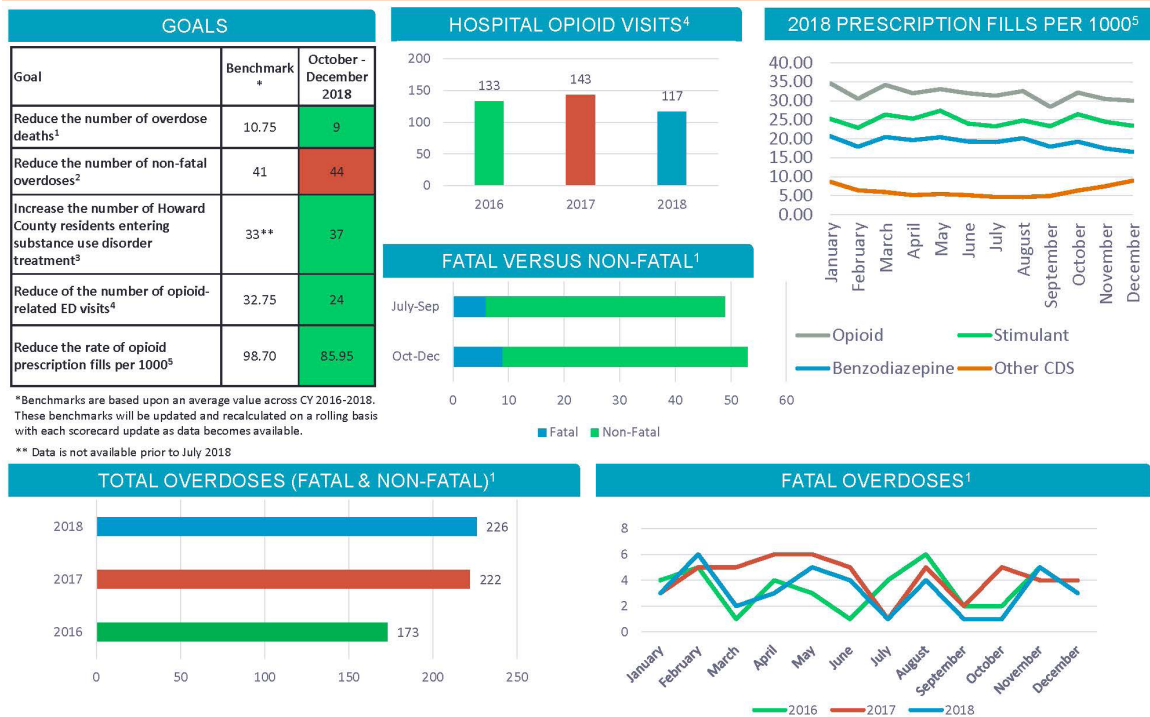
GOALS

| Goal | Benchmark * | October - December 2018 |
|---|---|---|
| Reduce the number of overdose deaths$^1$ | 10.75 | 9 |
| Reduce the number of non-fatal overdoses$^2$ | 41 | 44 |
| Increase the number of Howard County residents entering substance use disorder treatment$^3$ | 33** | 37 |
| Reduce of the number of opioid-related ED visits$^4$ | 32.75 | 24 |
| Reduce the rate of opioid prescription fills per 1000$^5$ | 98.70 | 85.95 |

*Benchmarks are based upon an average value across CY 2016-2018. These benchmarks will be updated and recalculated on a rolling basis with each scorecard update as data becomes available.

** Data is not available prior to July 2018

HOSPITAL OPIOID VISITS$^4$

200
150
100
50
0
133
143
117
2016
2017
2018

2018 PRESCRIPTION FILLS PER 1000$^5$

40.00
35.00
30.00
25.00
20.00
15.00
10.00
5.00
0.00
January
February
March
April
May
June
July
August
September
October
November
December

Opioid
Stimulant
Benzodiazepine
Other CDS

FATAL VERSUS NON-FATAL$^1$

July-Sep
Oct-Dec
0
10
20
30
40
50
60
Fatal
Non-Fatal

TOTAL OVERDOSES (FATAL & NON-FATAL)$^1$

2018
226
2017
222
2016
173
0
50
100
150
200
250

FATAL OVERDOSES$^1$

8
6
4
2
0
January
February
March
April
May
June
July
August
September
October
November
December
2016
2017
2018